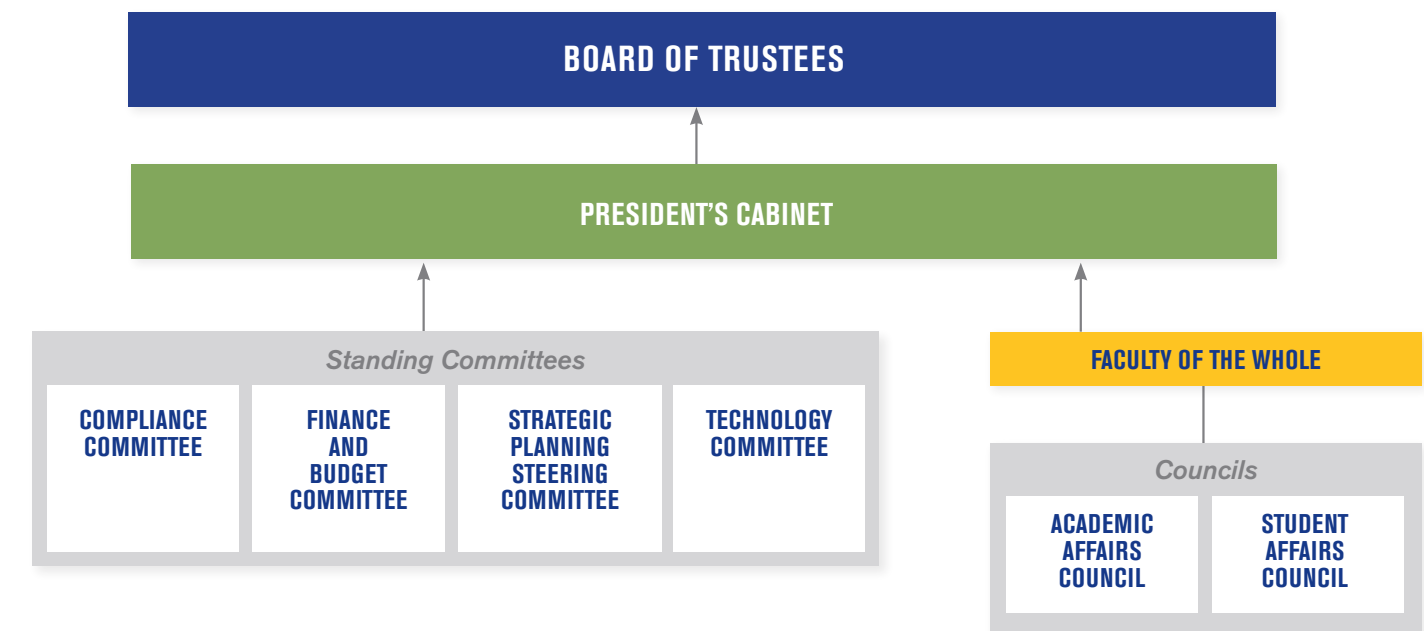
BOARD OF TRUSTEES

PRESIDENT'S CABINET

Standing Committees

COMPLIANCE COMMITTEE

FINANCE AND BUDGET COMMITTEE

STRATEGIC PLANNING STEERING COMMITTEE

TECHNOLOGY COMMITTEE

FACULTY OF THE WHOLE

Councils

ACADEMIC AFFAIRS COUNCIL

STUDENT AFFAIRS COUNCIL